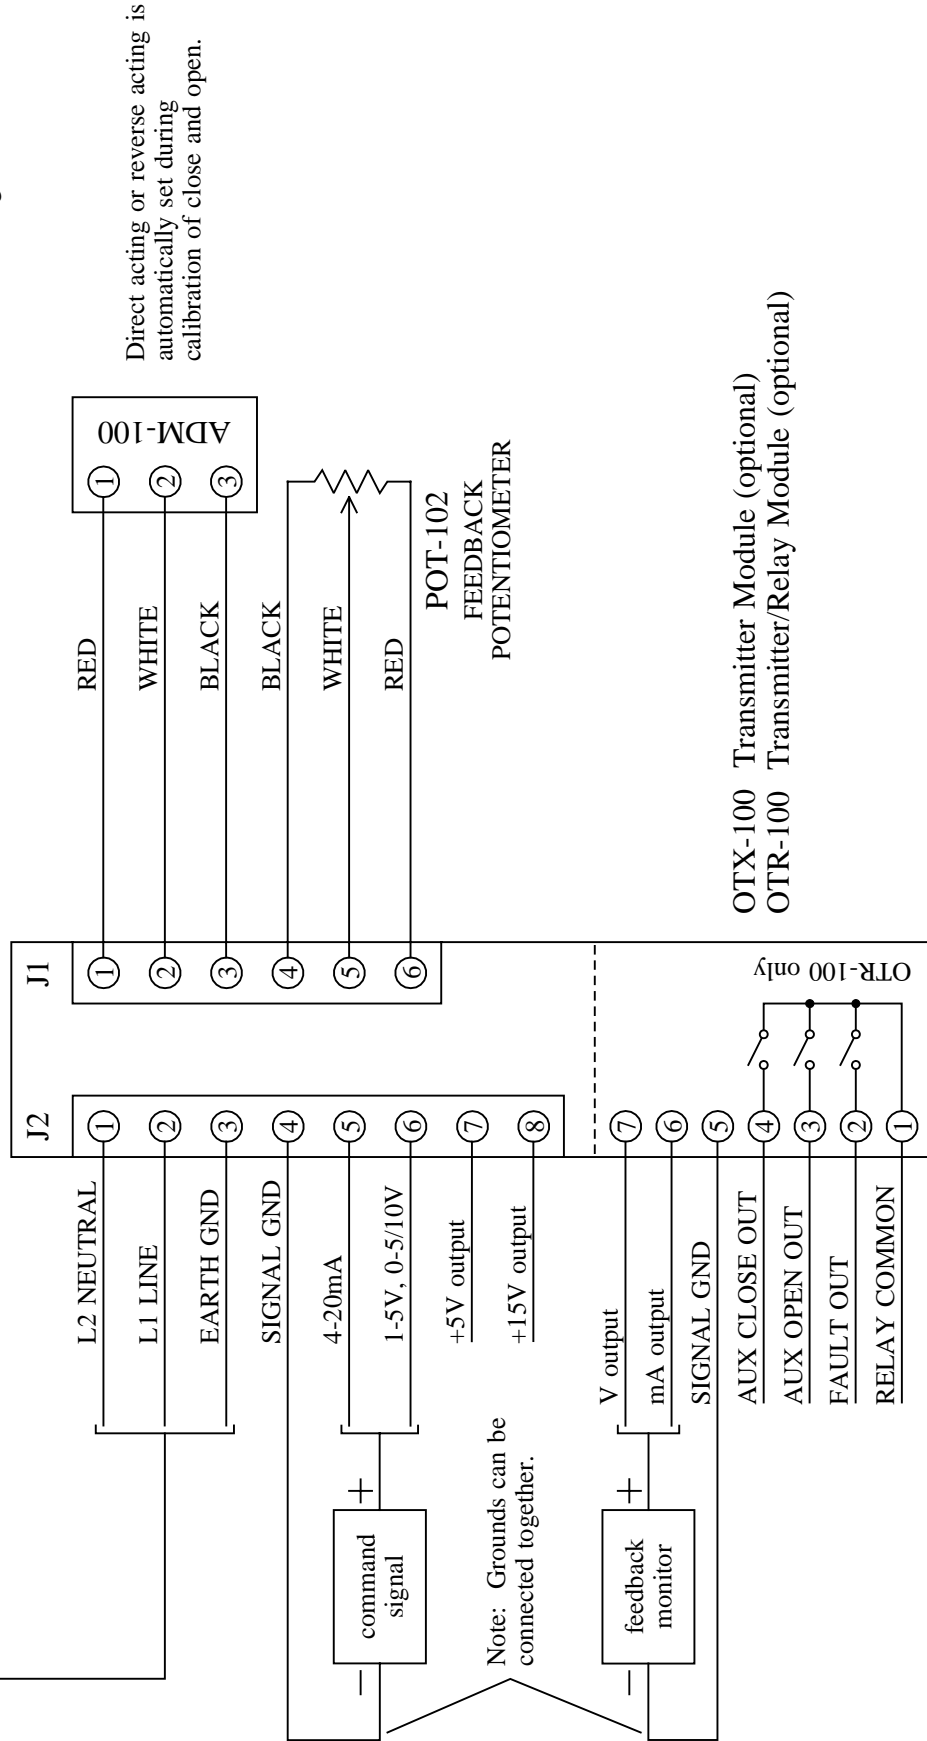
Direct acting or reverse acting is automatically set during calibration of close and open.

ADM-100
1
2
3

RED
WHITE
BLACK
BLACK
WHITE
RED

POT-102
FEEDBACK
POTENTIOMETER

OTX-100 Transmitter Module (optional)
OTR-100 Transmitter/Relay Module (optional)

J1
1
2
3
4
5
6

J2
1
2
3
4
5
6
7
8

L2 NEUTRAL
L1 LINE
EARTH GND
SIGNAL GND
4-20mA
1-5V, 0-5/10V
+5V output
+15V output

+
command signal
−

Note: Grounds can be connected together.

V output
mA output
SIGNAL GND
AUX CLOSE OUT
AUX OPEN OUT
FAULT OUT
RELAY COMMON

7
6
5
4
3
2
1

+
feedback monitor
−

OTR-100 only